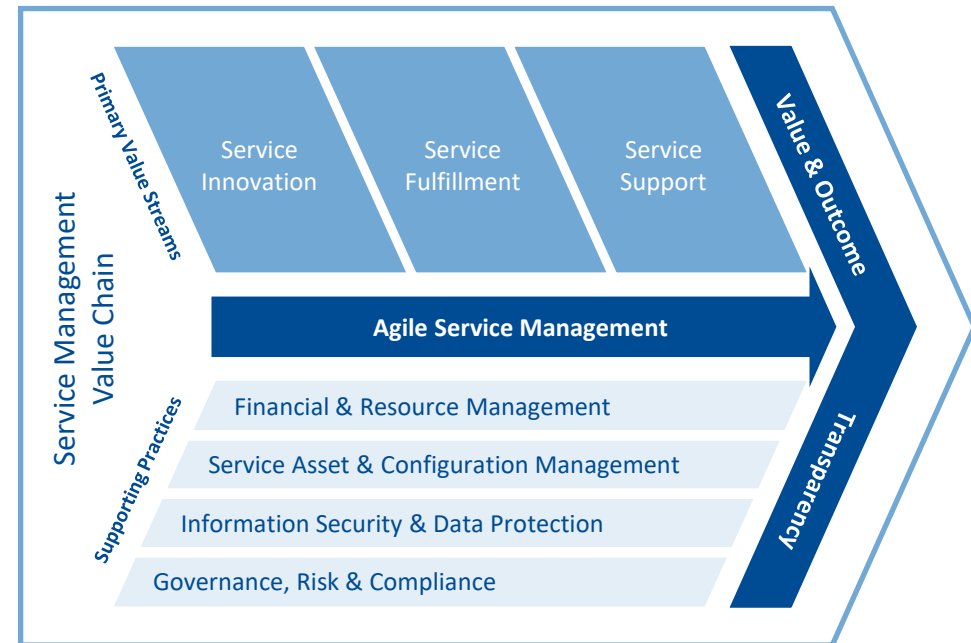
Service Management Value Chain

Primary Value Streams

Service Innovation

Service Fulfillment

Service Support

Value & Outcome

Agile Service Management

Supporting Practices

Financial & Resource Management

Service Asset & Configuration Management

Information Security & Data Protection

Governance, Risk & Compliance

Transparency